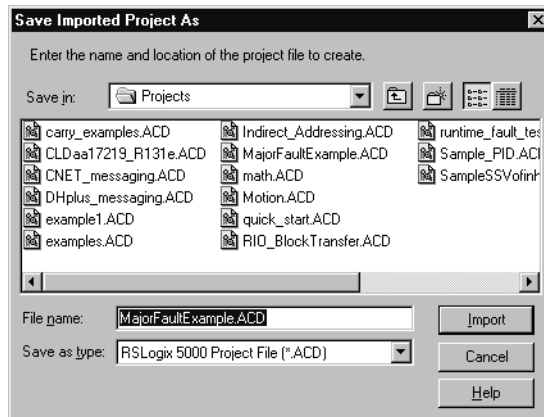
Save Imported Project As

Enter the name and location of the project file to create.

Save in: Projects

carry_examples.ACD
CLDaa17219_R131e.ACD
CNET_messaging.ACD
DHplus_messaging.ACD
example1.ACD
examples.ACD

Indirect_Addressing.ACD
MajorFaultExample.ACD
math.ACD
Motion.ACD
quick_start.ACD
RIO_BlockTransfer.ACD

runtime_fault_tes
Sample_PID.ACI
SampleSSVofinh

File name: MajorFaultExample.ACD
Import

Save as type: RSLogix 5000 Project File (*.ACD)
Cancel

Help